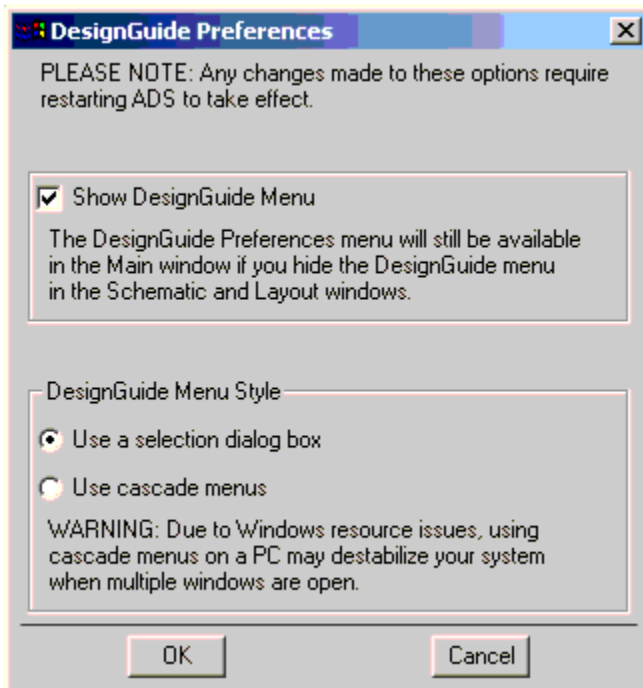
DesignGuide Preferences

PLEASE NOTE: Any changes made to these options require restarting ADS to take effect.

Show DesignGuide Menu

The DesignGuide Preferences menu will still be available in the Main window if you hide the DesignGuide menu in the Schematic and Layout windows.

DesignGuide Menu Style

Use a selection dialog box

Use cascade menus

WARNING: Due to Windows resource issues, using cascade menus on a PC may destabilize your system when multiple windows are open.

OK

Cancel